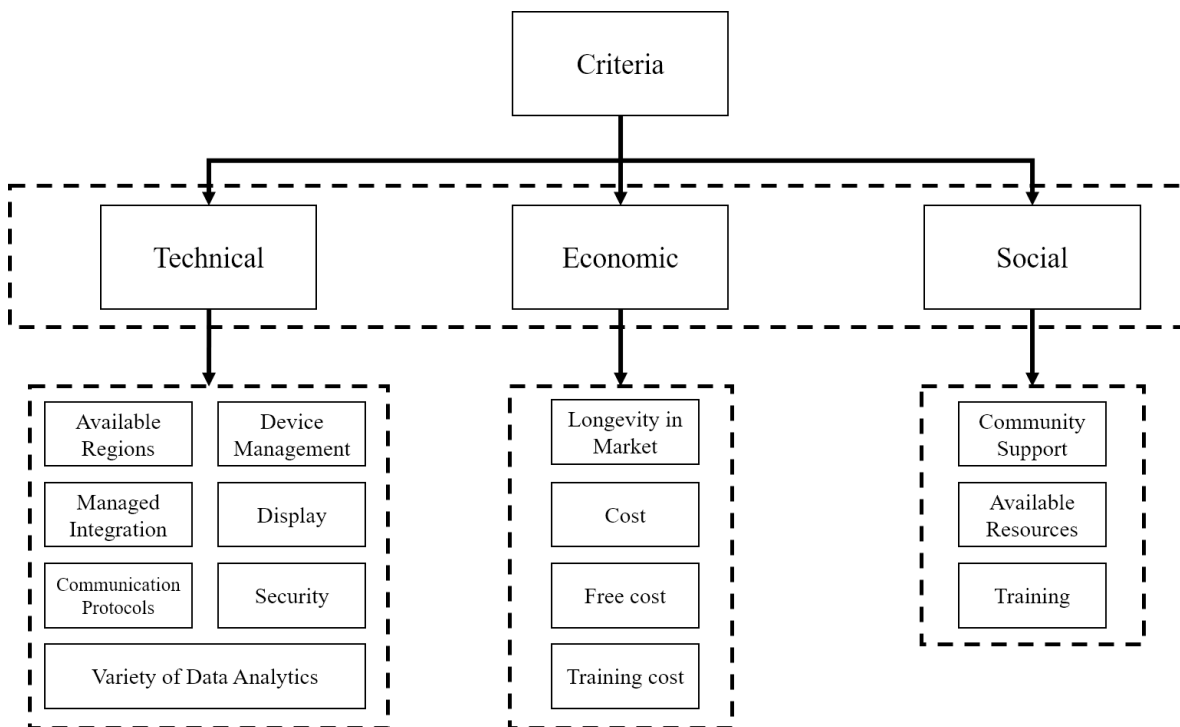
Criteria

Technical

Economic

Social

Available Regions

Device Management

Managed Integration

Display

Communication Protocols

Security

Variety of Data Analytics

Longevity in Market

Cost

Free cost

Training cost

Community Support

Available Resources

Training